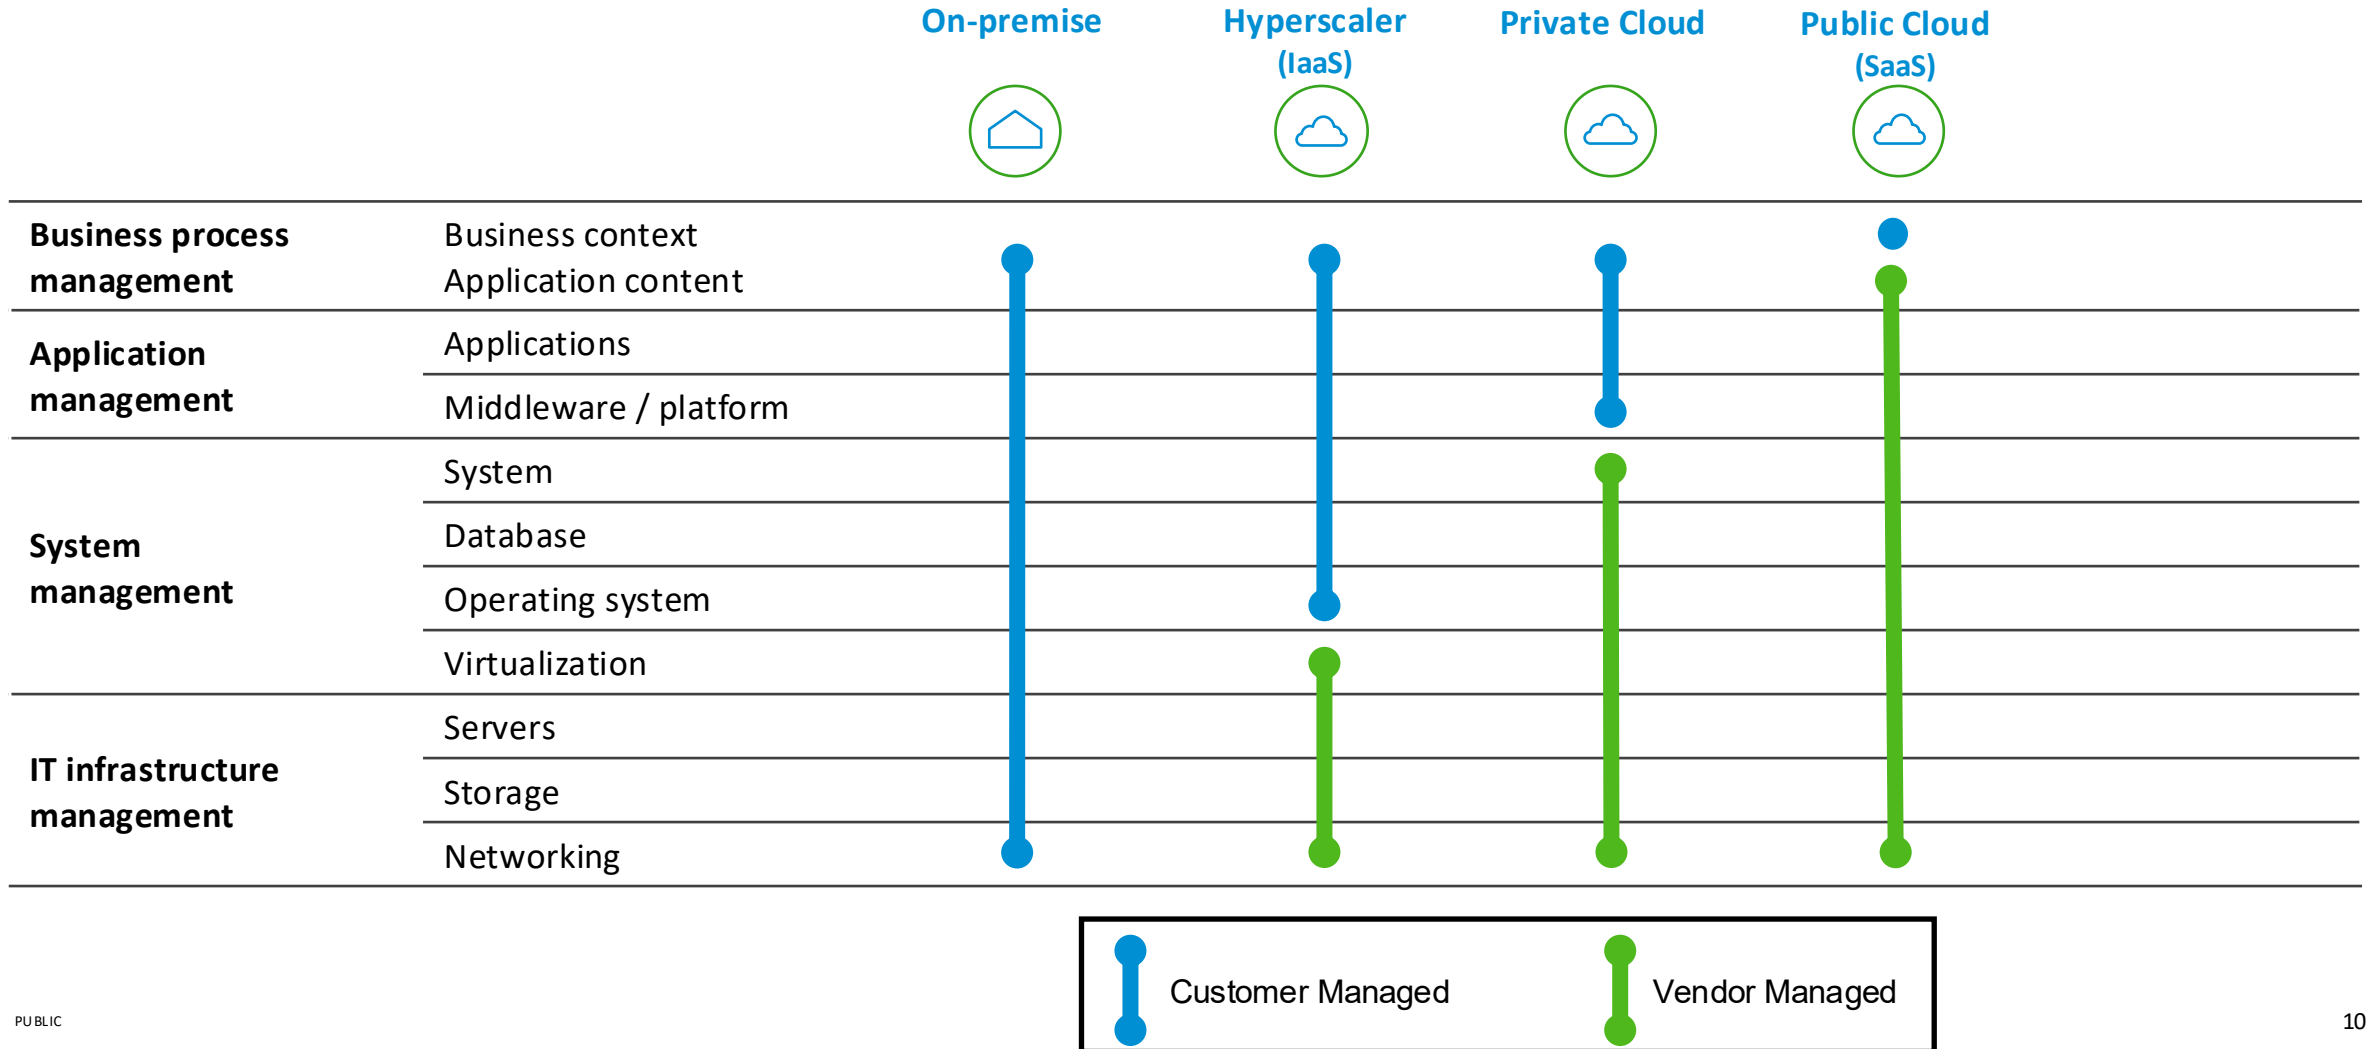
On-premise

Hyperscaler (IaaS)

Private Cloud

Public Cloud (SaaS)

| | | On-premise | Hyperscaler (IaaS) | Private Cloud | Public Cloud (SaaS) |
|---|---|---|---|---|---|
| **Business process management** | Business context<br>Application content | | | | |
| **Application management** | Applications | | | | |
| | Middleware / platform | | | | |
| **System management** | System | | | | |
| | Database | | | | |
| | Operating system | | | | |
| | Virtualization | | | | |
| **IT infrastructure management** | Servers | | | | |
| | Storage | | | | |
| | Networking | | | | |

Customer Managed

Vendor Managed

PUBLIC

10